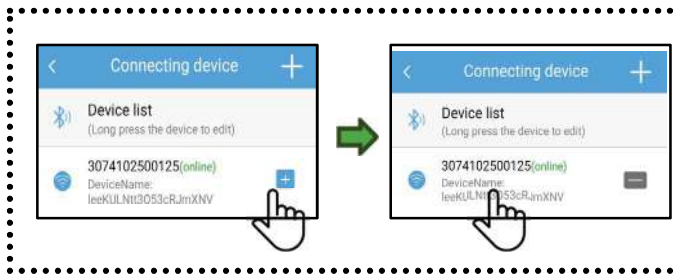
<

Connecting device

+

Device list

(Long press the device to edit)

3074102500125(online)

DeviceName:

leeKULNtt3O53cRJmXNV

+

<

Connecting device

+

Device list

(Long press the device to edit)

3074102500125(online)

DeviceName:

leeKULNt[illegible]53cRJmXNV

-